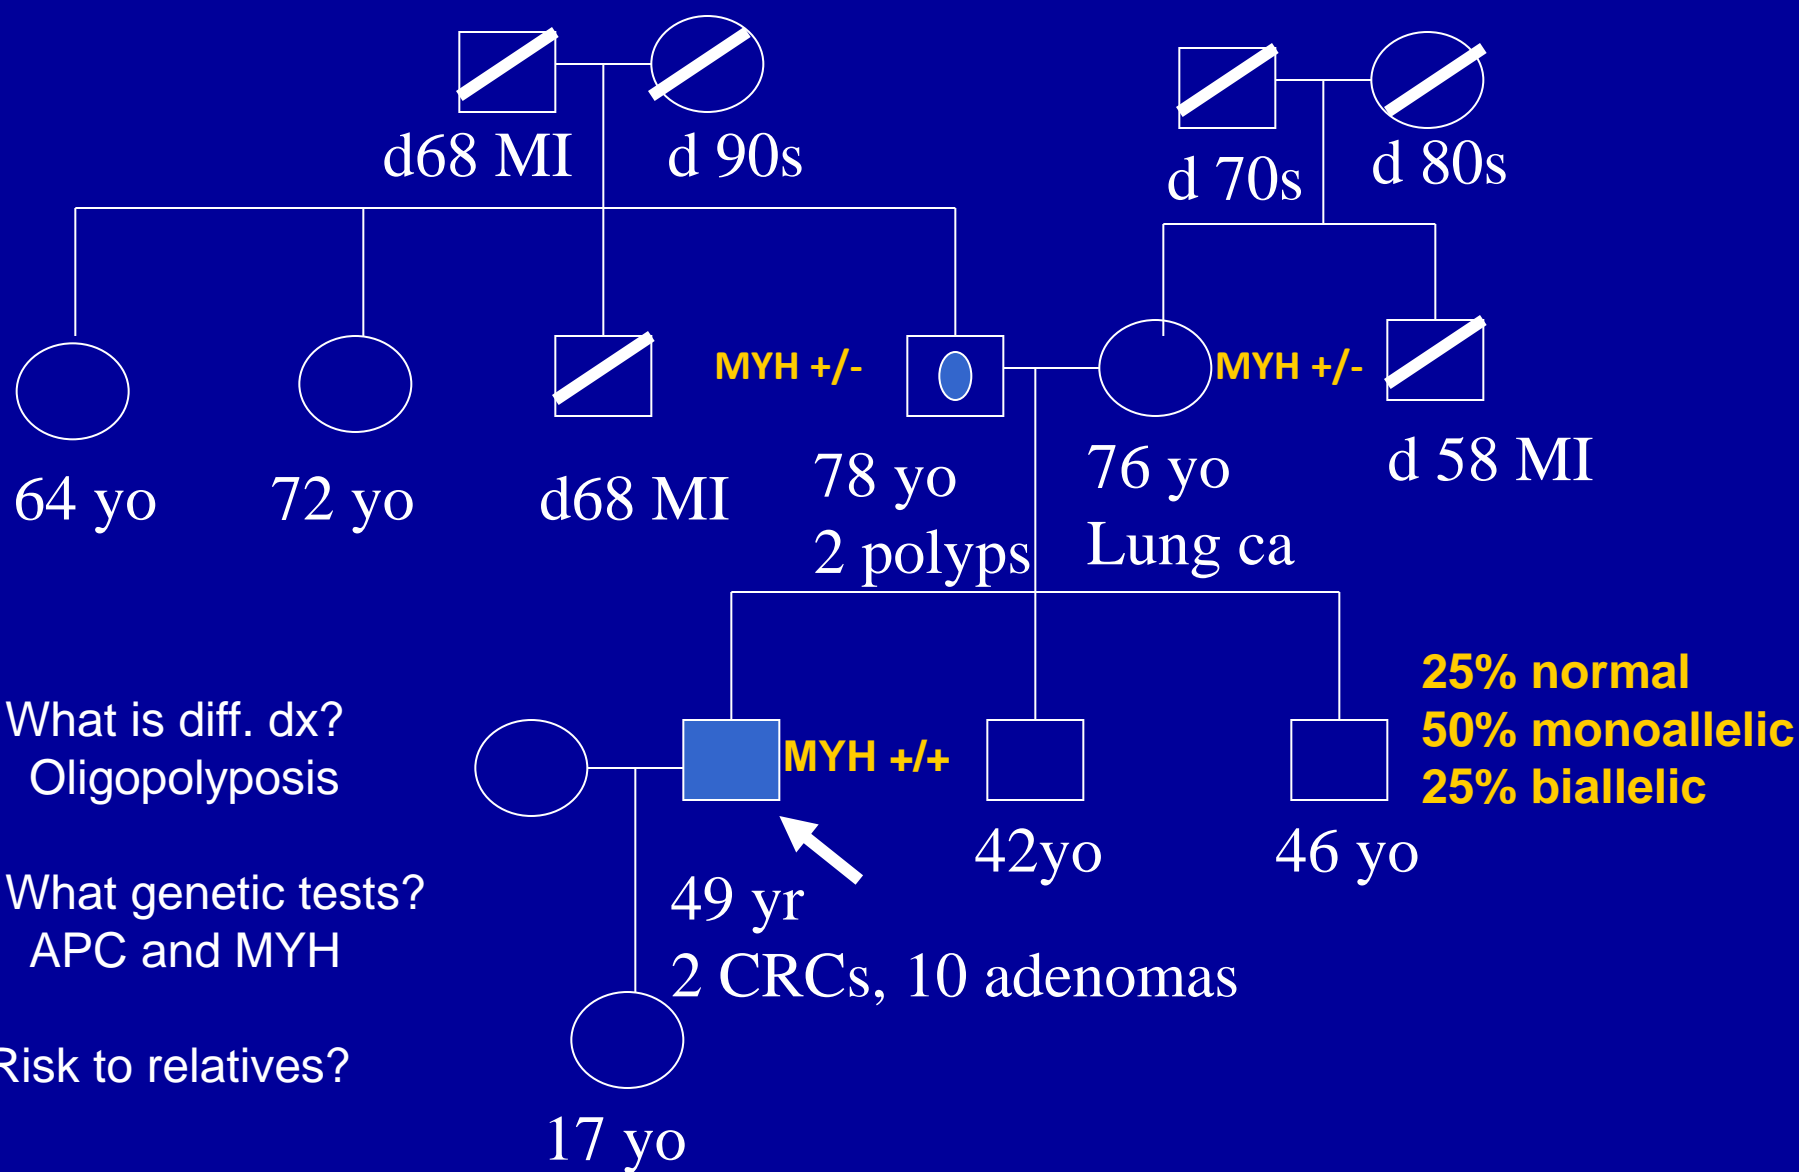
d68 MI

d 90s

d 70s

d 80s

MYH +/-

MYH +/-

64 yo

72 yo

d68 MI

78 yo
2 polyps

76 yo
Lung ca

d 58 MI

25% normal
50% monoallelic
25% biallelic

What is diff. dx?
Oligopolyposis

MYH +/+

42yo

46 yo

49 yr
2 CRCs, 10 adenomas

What genetic tests?
APC and MYH

Risk to relatives?

17 yo